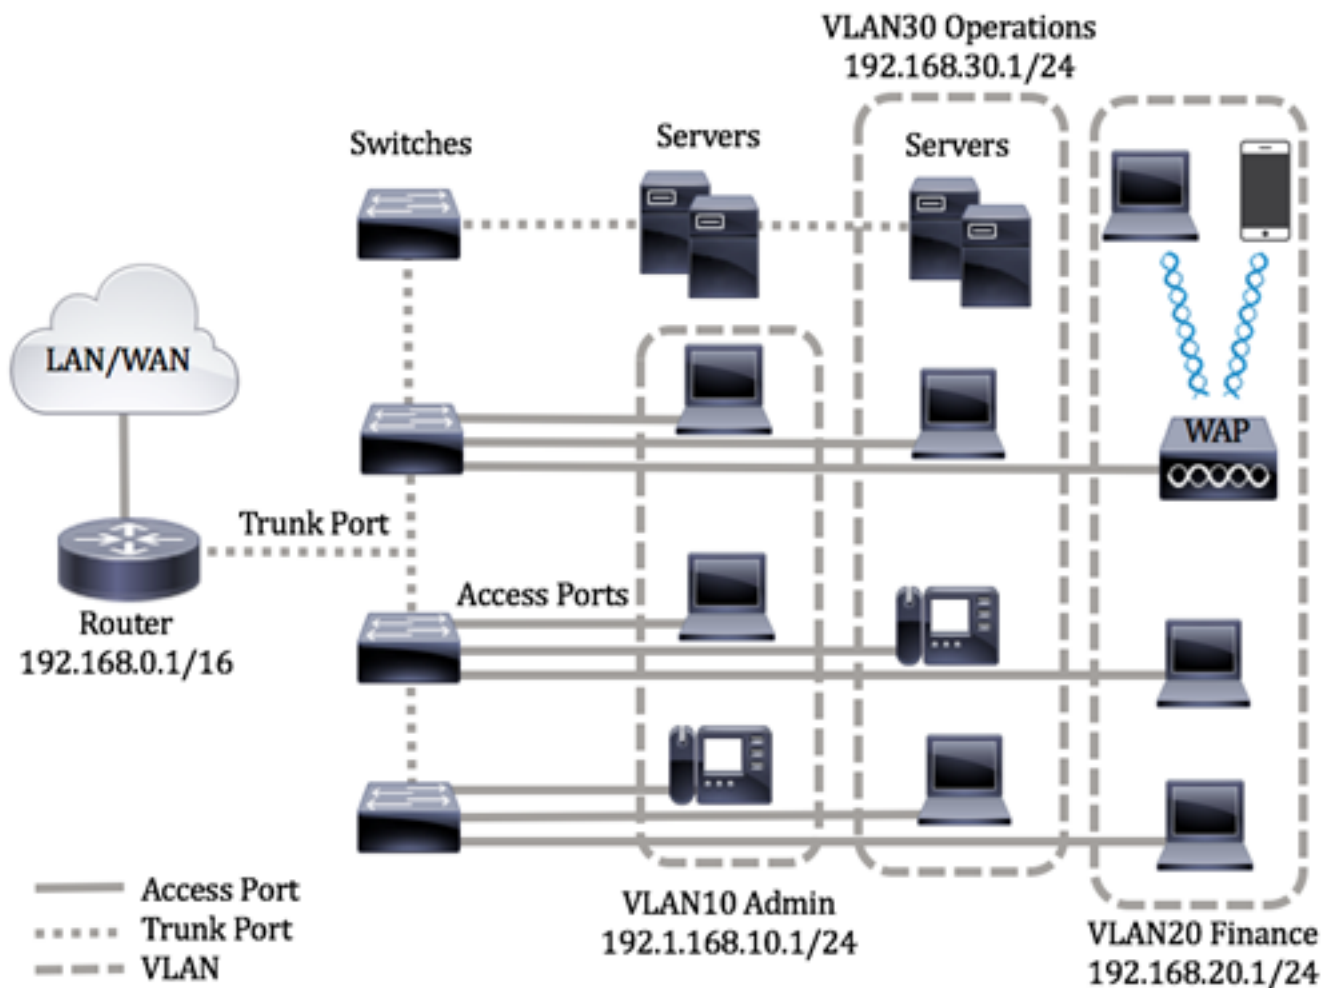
VLAN30 Operations
192.168.30.1/24

Switches

Servers

Servers

LAN/WAN

WAP

Trunk Port

Access Ports

Router
192.168.0.1/16

Access Port
Trunk Port
VLAN

VLAN10 Admin
192.1.168.10.1/24

VLAN20 Finance
192.168.20.1/24